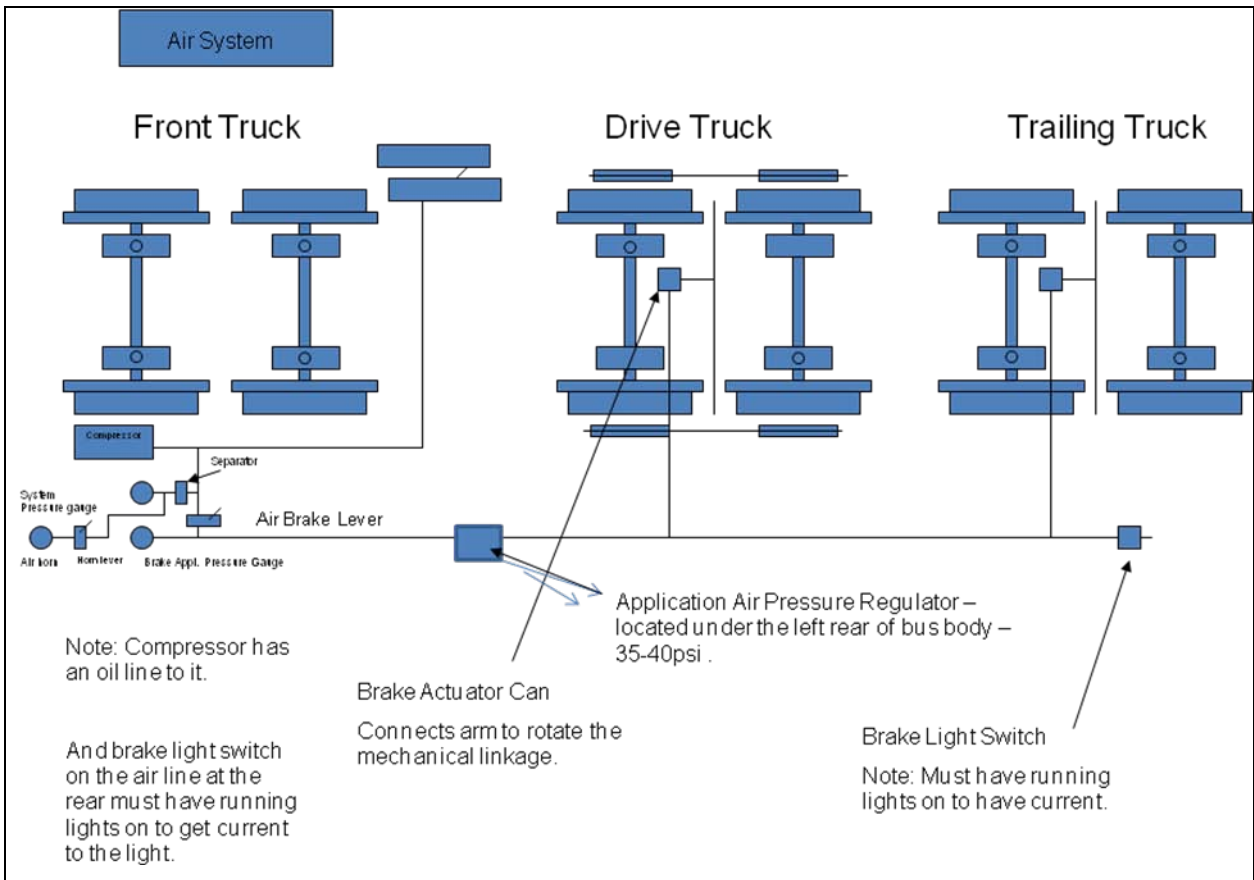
Air System

Front Truck

Drive Truck

Trailing Truck

Compressor

Separator

System Pressure gauge

Air Brake Lever

Air horn

Horn lever

Brake Appl. Pressure Gauge

Application Air Pressure Regulator – located under the left rear of bus body – 35-40psi .

Note: Compressor has an oil line to it.

Brake Actuator Can

Connects arm to rotate the mechanical linkage.

Brake Light Switch

Note: Must have running lights on to have current.

And brake light switch on the air line at the rear must have running lights on to get current to the light.